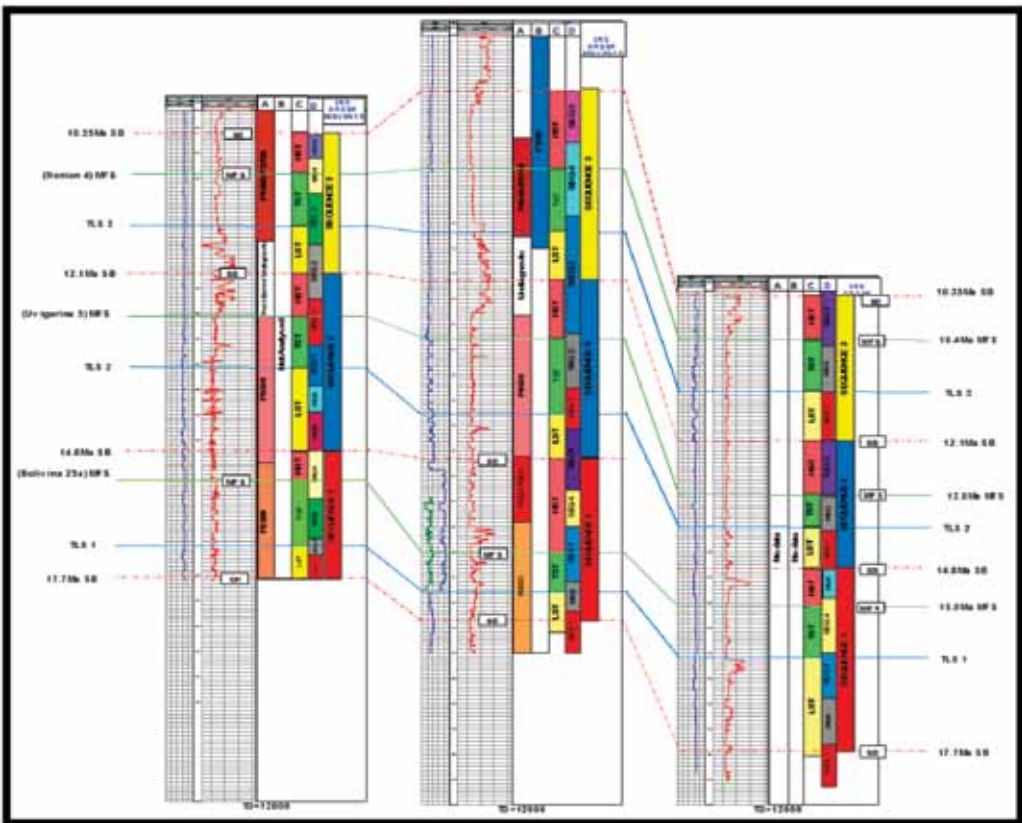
10.35Ma SB

(Sonion 4) MFS

TLS 3

12.1Ma SB

(Uvigerina 3) MFS

TLS 2

14.8Ma SB

(Bolivina 25a) MFS

TLS 1

17.7Ma SB

A B C D

SB

MFS

SB

MFS

SP

HST

TST

LST

HST

TST

LST

HST

TST

LST

SEQUENCE 3

SEQUENCE 2

SEQUENCE 1

TD=12000

A B C D

HST

TST

LST

HST

TST

LST

HST

TST

LST

SEQUENCE 3

SEQUENCE 2

SEQUENCE 1

SB

MFS

SB

TD=12000

A B C D

10.35Ma SB

10.4Ma MFS

TLS 3

12.1Ma SB

12.8Ma MFS

TLS 2

14.8Ma SB

15.0Ma MFS

TLS 1

17.7Ma SB

SB

MFS

SB

MFS

SB

MFS

SB

HST

TST

LST

HST

TST

LST

HST

TST

LST

SEQUENCE 3

SEQUENCE 2

SEQUENCE 1

TD=12000